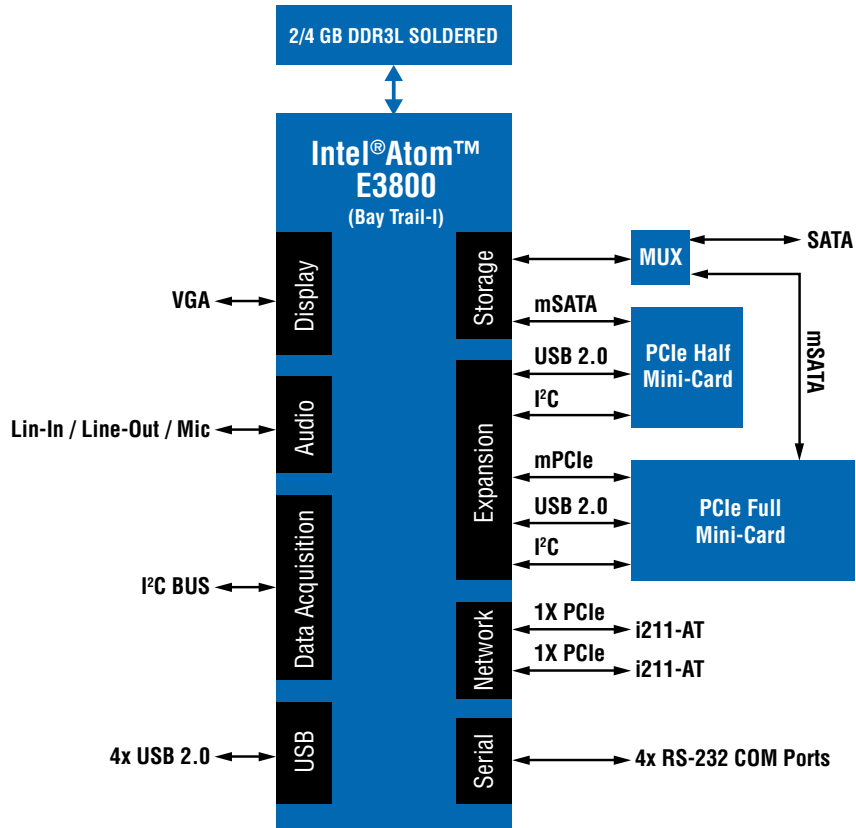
2/4 GB DDR3L SOLDERED

Intel®Atom™ E3800 (Bay Trail-I)

VGA
Display

Lin-In / Line-Out / Mic
Audio

I²C BUS
Data Acquisition

4x USB 2.0
USB

Storage
MUX
SATA
mSATA
mSATA

Expansion
USB 2.0
I²C
PCIe Half Mini-Card
mPCIe
USB 2.0
I²C
PCIe Full Mini-Card

Network
1X PCIe
i211-AT
1X PCIe
i211-AT

Serial
4x RS-232 COM Ports